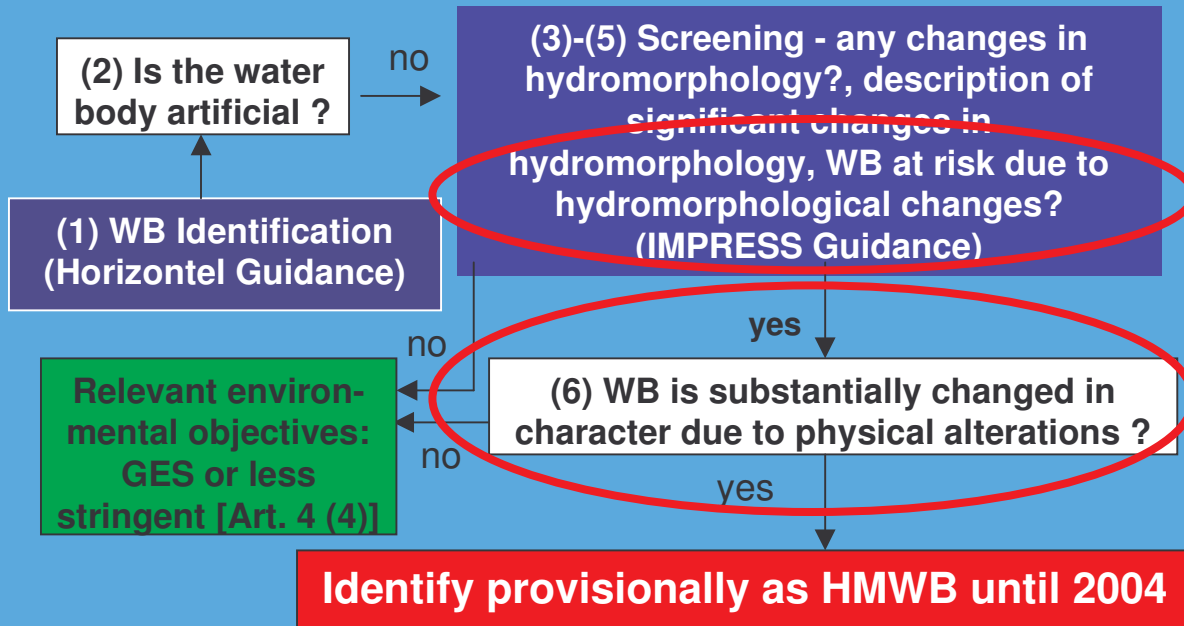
(2) Is the water body artificial ?

no

(3)-(5) Screening - any changes in hydromorphology?, description of significant changes in hydromorphology, WB at risk due to hydromorphological changes? (IMPRESS Guidance)

(1) WB Identification (Horizontel Guidance)

no

yes

Relevant environmental objectives: GES or less stringent [Art. 4 (4)]

no

(6) WB is substantially changed in character due to physical alterations ?

yes

Identify provisionally as HMWB until 2004